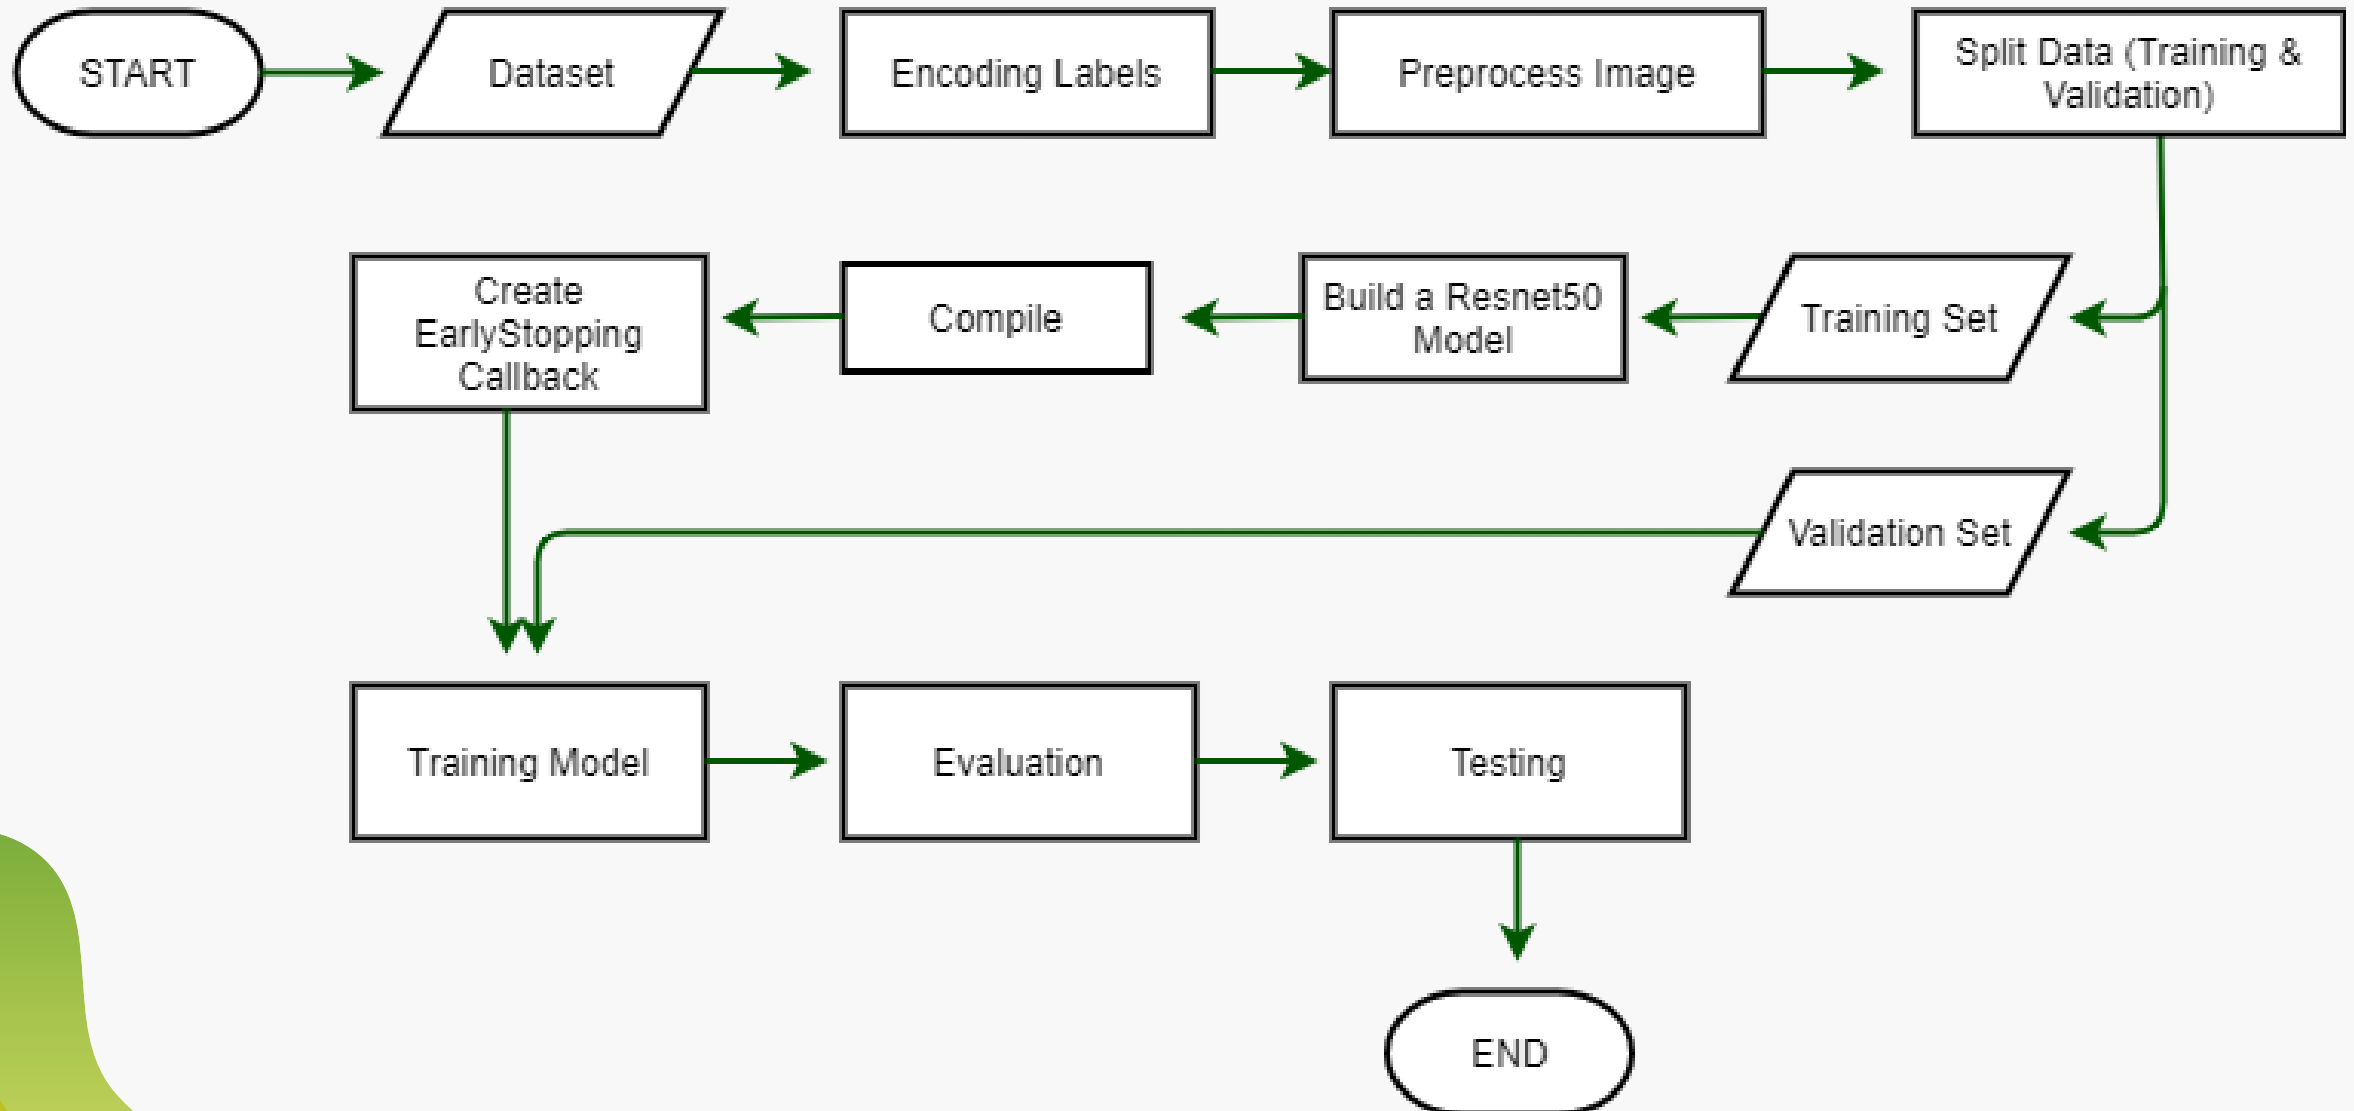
START

Dataset

Encoding Labels

Preprocess Image

Split Data (Training & Validation)

Training Set

Build a Resnet50 Model

Compile

Create EarlyStopping Callback

Validation Set

Training Model

Evaluation

Testing

END